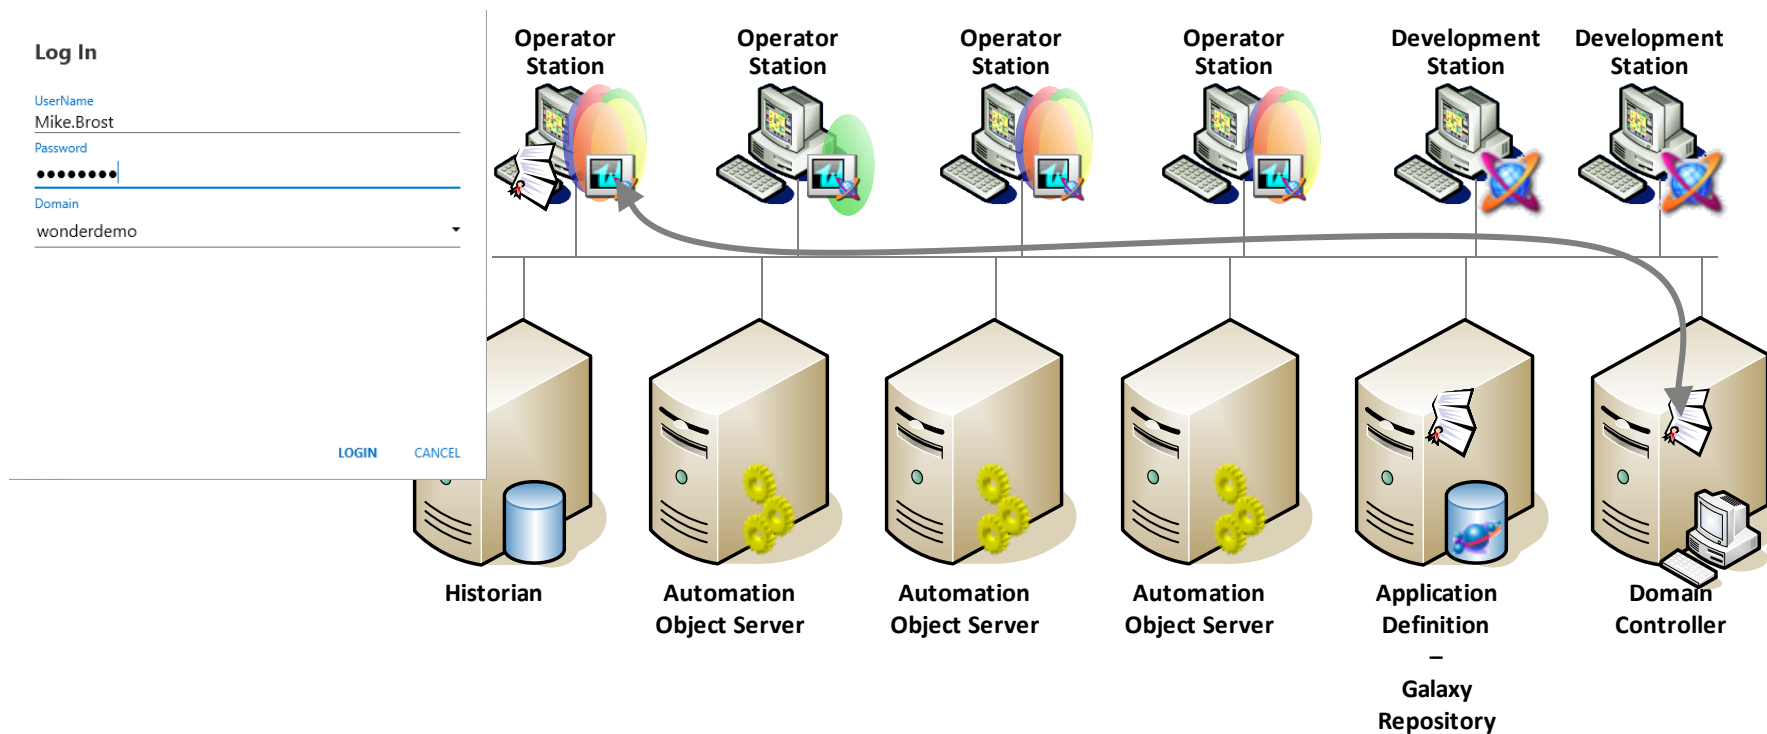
Log In

UserName
Mike.Brost

Password
•••••••••

Domain
wonderdemo

LOGIN CANCEL

Operator Station

Operator Station

Operator Station

Operator Station

Development Station

Development Station

Historian

Automation Object Server

Automation Object Server

Automation Object Server

Application Definition – Galaxy Repository

Domain Controller